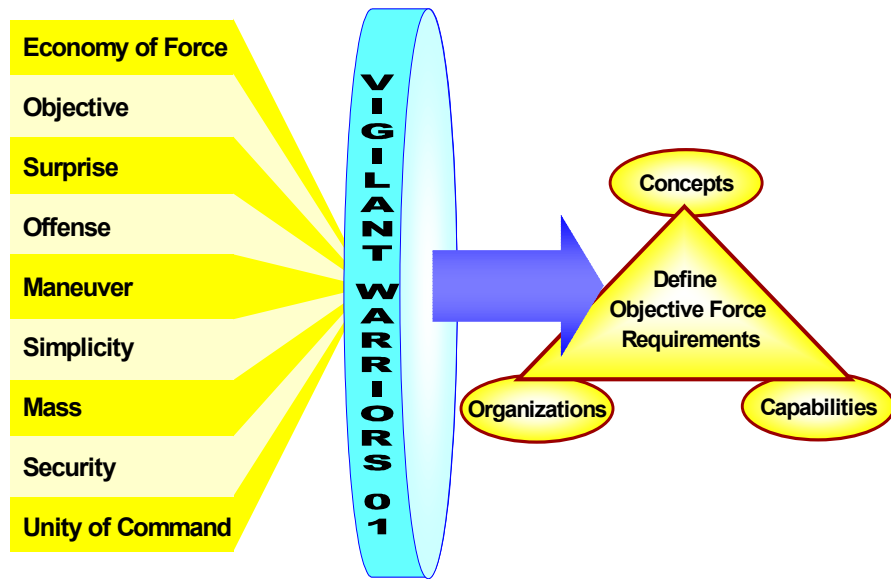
Economy of Force

Objective

Surprise

Offense

Maneuver

Simplicity

Mass

Security

Unity of Command

VIGILANT WARRIORS 01

Concepts

Define Objective Force Requirements

Organizations

Capabilities